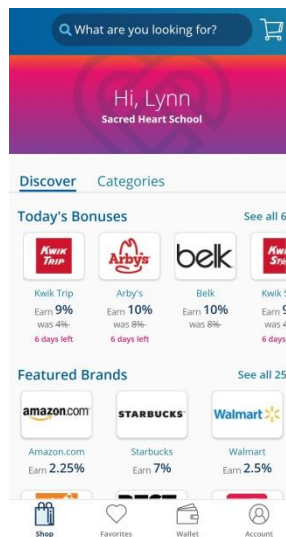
What are you looking for?

Hi, Lynn
Sacred Heart School

Discover Categories

Today's Bonuses See all 6

KWIK TRIP
Kwik Trip
Earn 9%
was 4%
6 days left

Arby's
Arby's
Earn 10%
was 8%
6 days left

belk
Belk
Earn 10%
was 8%
6 days left

KWIK STAR
Kwik S
Earn 9
was 4
6 day

Featured Brands See all 25

amazon.com
Amazon.com
Earn 2.25%

STARBUCKS
Starbucks
Earn 7%

Walmart
Walmart
Earn 2.5%

Shop Favorites Wallet Account